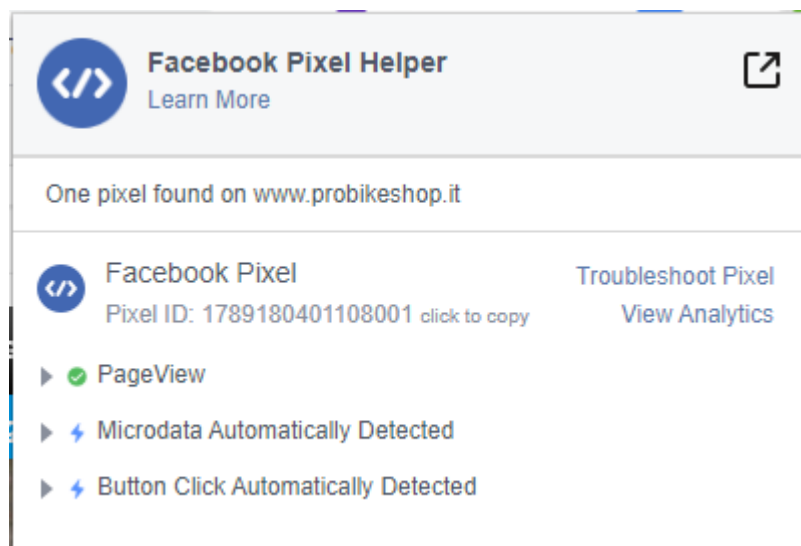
</>

Facebook Pixel Helper
Learn More

One pixel found on www.probikeshop.it

</>

Facebook Pixel
Pixel ID: 1789180401108001 click to copy

Troubleshoot Pixel
View Analytics

PageView

Microdata Automatically Detected

Button Click Automatically Detected